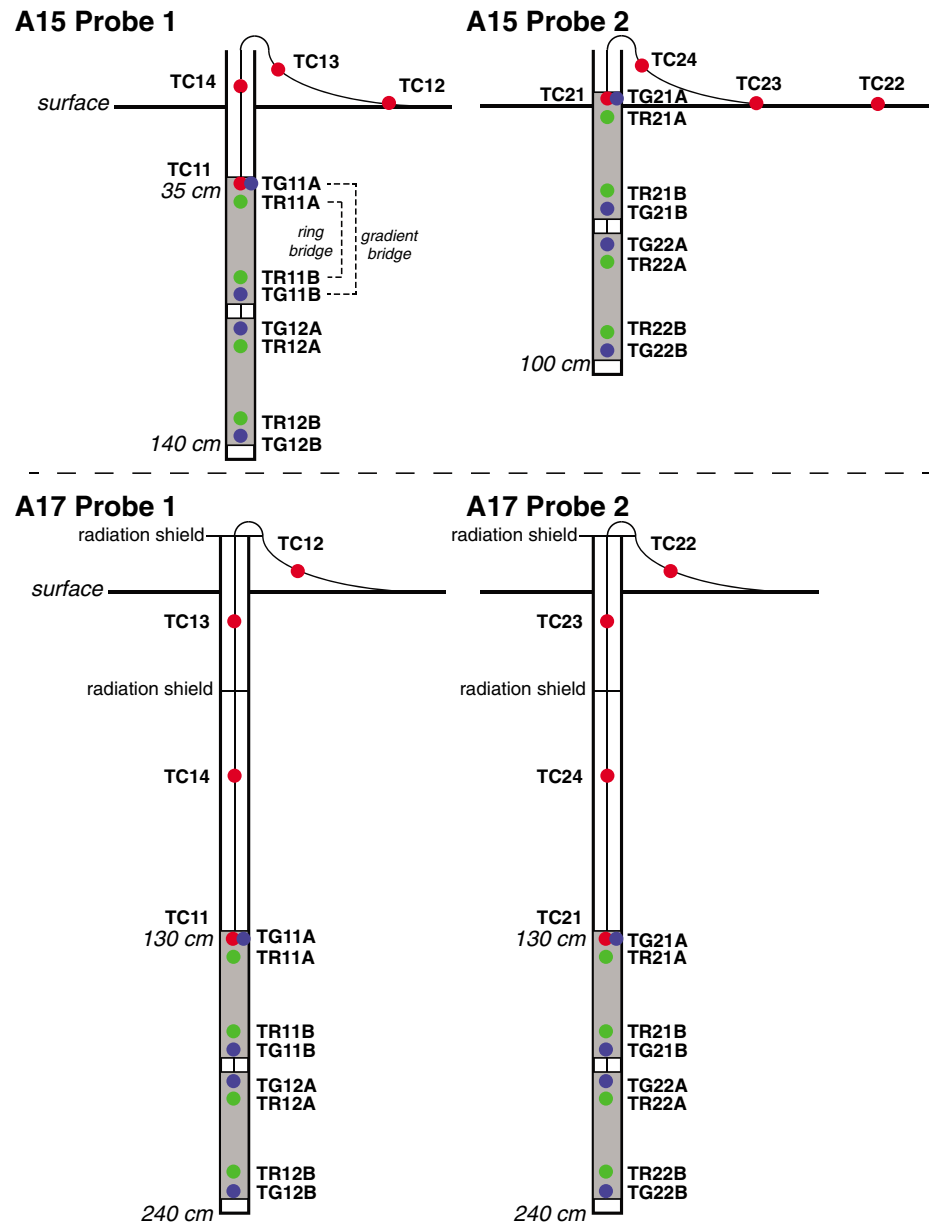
A15 Probe 1

TC13
TC14
TC12
surface
TC11
35 cm
TG11A
TR11A
ring bridge
gradient bridge
TR11B
TG11B
TG12A
TR12A
TR12B
140 cm
TG12B

A15 Probe 2

TC24
TC21
TG21A
TC23
TC22
TR21A
TR21B
TG21B
TG22A
TR22A
TR22B
100 cm
TG22B

A17 Probe 1

radiation shield
TC12
surface
TC13
radiation shield
TC14
TC11
130 cm
TG11A
TR11A
TR11B
TG11B
TG12A
TR12A
TR12B
TG12B
240 cm

A17 Probe 2

radiation shield
TC22
TC23
radiation shield
TC24
TC21
130 cm
TG21A
TR21A
TR21B
TG21B
TG22A
TR22A
TR22B
TG22B
240 cm